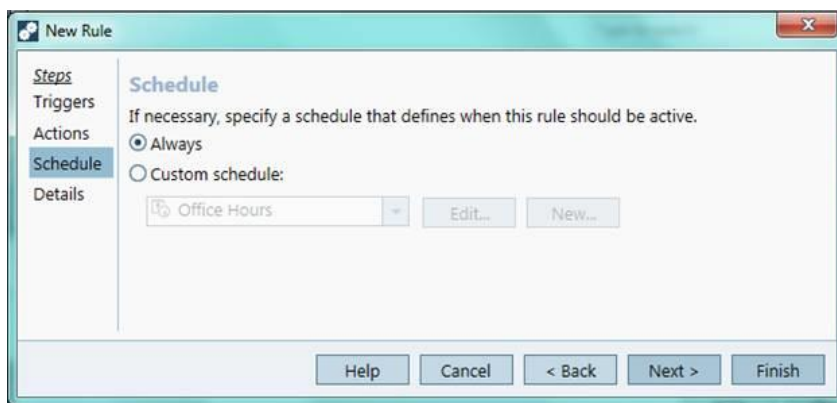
New Rule

Steps
Triggers
Actions
Schedule
Details

Schedule

If necessary, specify a schedule that defines when this rule should be active.

Always

Custom schedule:

Office Hours

Edit...

New...

Help

Cancel

< Back

Next >

Finish